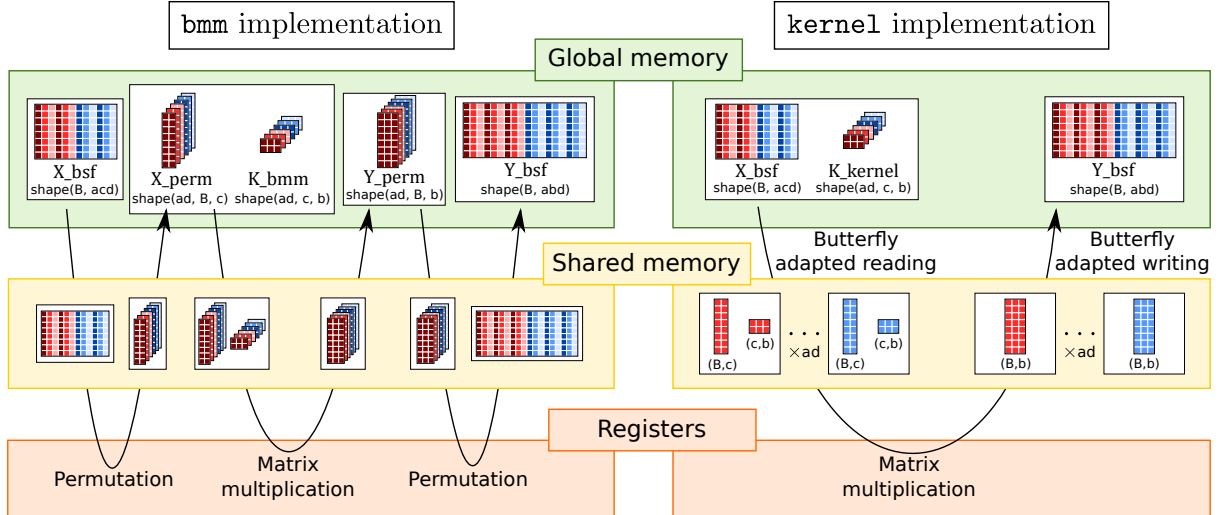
bmm implementation

kernel implementation

Global memory

X_bsf
shape(B, acd)

X_perm
shape(ad, B, c)

K_bmm
shape(ad, c, b)

Y_perm
shape(ad, B, b)

Y_bsf
shape(B, abd)

X_bsf
shape(B, acd)

K_kernel
shape(ad, c, b)

Y_bsf
shape(B, abd)

Butterfly
adapted reading

Butterfly
adapted writing

Shared memory

(B,c)

(c,b)

. . .
×ad

(B,c)

(c,b)

(B,b)

. . .
×ad

(B,b)

Registers

Permutation

Matrix
multiplication

Permutation

Matrix
multiplication